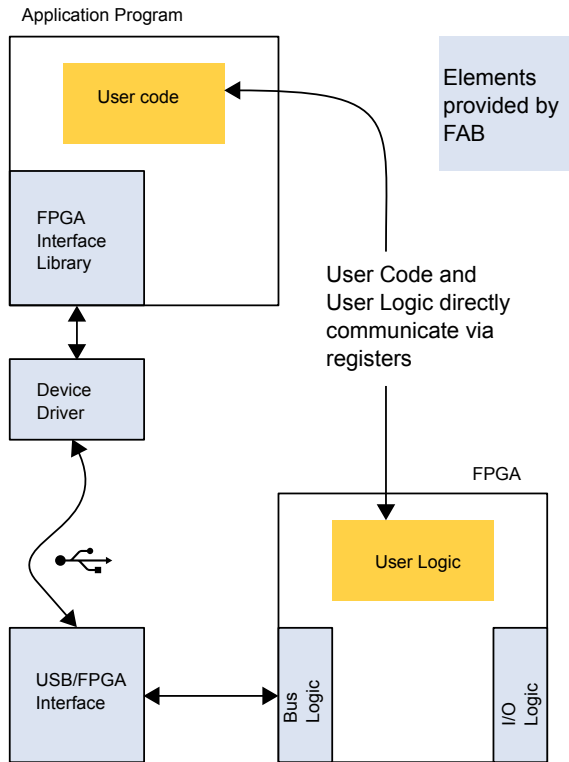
Application Program

User code

Elements provided by FAB

FPGA Interface Library

User Code and User Logic directly communicate via registers

Device Driver

FPGA

User Logic

USB/FPGA Interface

Bus Logic

I/O Logic